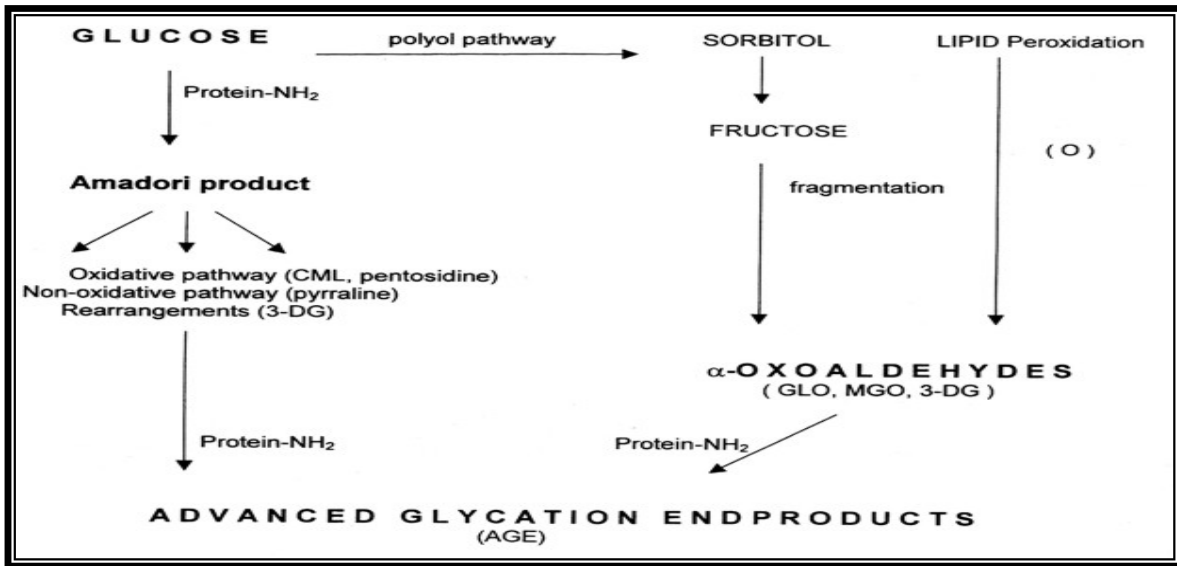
GLUCOSE

polyol pathway

SORBITOL

LIPID Peroxidation

Protein-$NH_2$

FRUCTOSE

( O )

Amadori product

fragmentation

Oxidative pathway (CML, pentosidine)
Non-oxidative pathway (pyrraline)
Rearrangements (3-DG)

$\alpha$-OXOALDEHYDES
( GLO, MGO, 3-DG )

Protein-$NH_2$

Protein-$NH_2$

ADVANCED GLYCATION ENDPRODUCTS
(AGE)